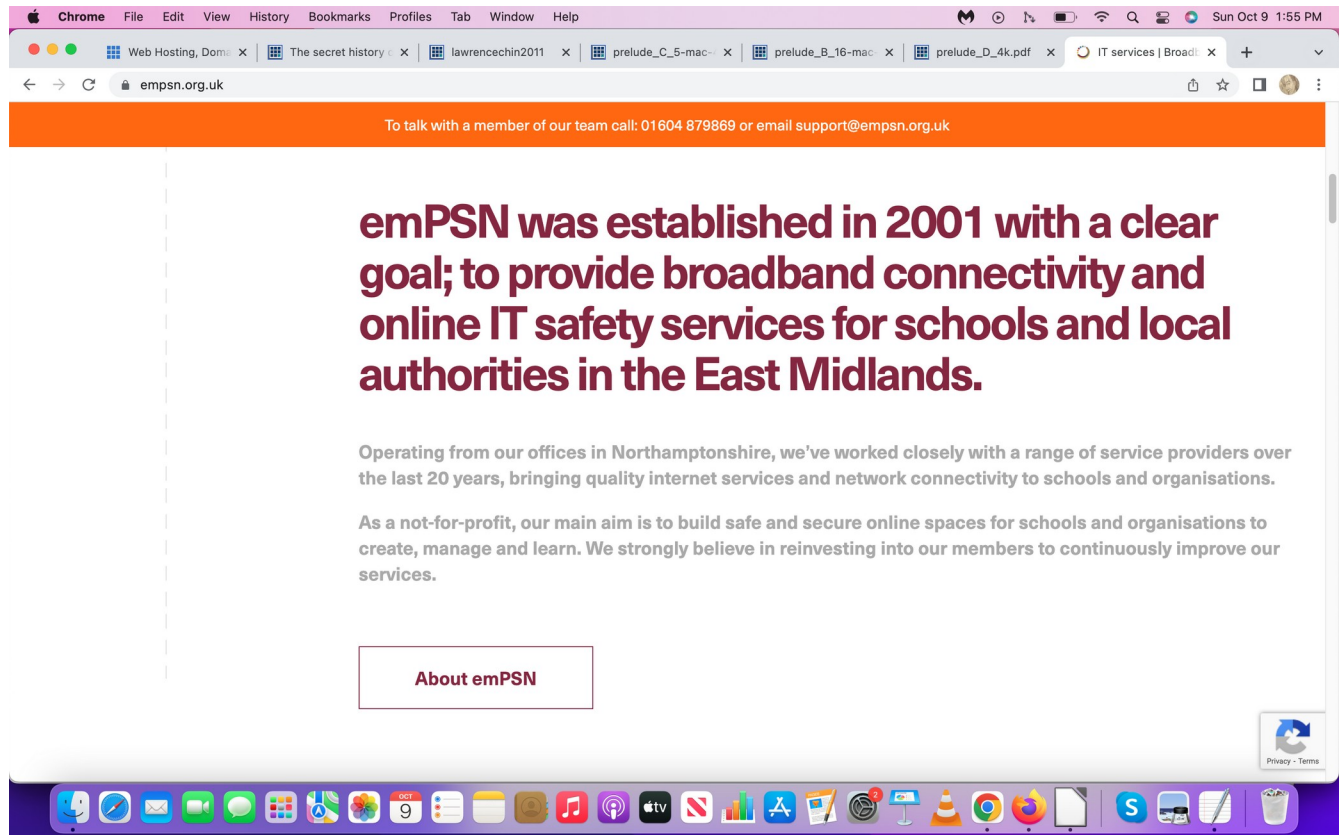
Chrome File Edit View History Bookmarks Profiles Tab Window Help

Sun Oct 9 1:55 PM

Web Hosting, Doma | The secret history | lawrencechin2011 | prelude_C_5-mac | prelude_B_16-mac | prelude_D_4k.pdf | IT services | Broadb

empsn.org.uk

To talk with a member of our team call: 01604 879869 or email support@empsn.org.uk

emPSN was established in 2001 with a clear goal; to provide broadband connectivity and online IT safety services for schools and local authorities in the East Midlands.

Operating from our offices in Northamptonshire, we've worked closely with a range of service providers over the last 20 years, bringing quality internet services and network connectivity to schools and organisations.

As a not-for-profit, our main aim is to build safe and secure online spaces for schools and organisations to create, manage and learn. We strongly believe in reinvesting into our members to continuously improve our services.

About emPSN

Privacy - Terms

OCT
9

tv

2